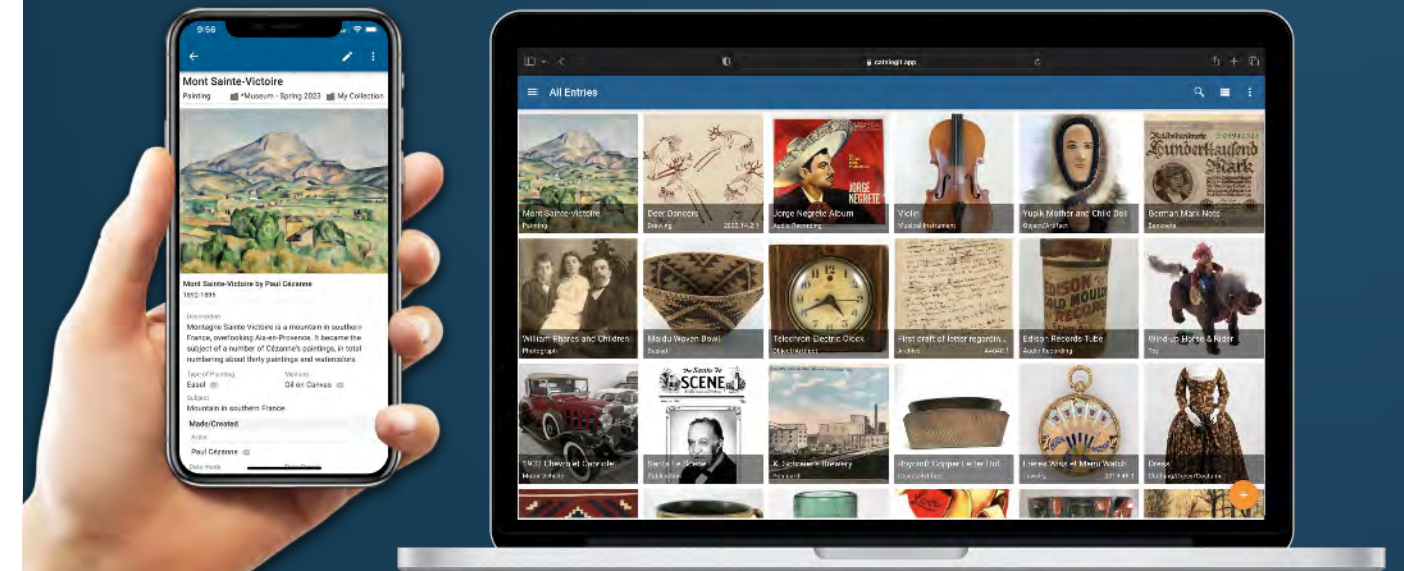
9:56

Mont Sainte-Victoire

Painting *Museum - Spring 2023 My Collection

Mont Sainte-Victoire by Paul Cézanne
1892-1895

Description
Montagne Sainte Victoire is a mountain in southern France, overlooking Aix-en-Provence. It became the subject of a number of Cézanne's paintings, in total numbering about thirty paintings and watercolors.

Type of Painting
Easel

Medium
Oil on Canvas

Subject
Mountain in southern France

Made/Created

Artist
Paul Cézanne

catalogit.app

All Entries

Mont Sainte-Victoire
Painting

Deer Dancers
Drawing 2022.14.2.1

Jorge Negrete Album
Audio Recording

Violin
Musical Instrument

Yupik Mother and Child Doll
Object/Artifact

German Mark Note
Banknote

William Phares and Children
Photograph

Maidu Woven Bowl
Basket

Telechron Electric Clock
Object/Artifact

First draft of letter regardin...
Archive

Edison Records Tube
Audio Recording

Wind-up Horse & Rider
Toy

1932 Chevrolet Cabriolet
Motor Vehicle

Santa Fe Scene
Publication

K. Schreier's Brewery
Postcard

Roycroft Copper Letter Hol...
Object/Artifact

Fancy Wind-Up Watch
Jewelry

Dress
Clothing/Dress/Costume